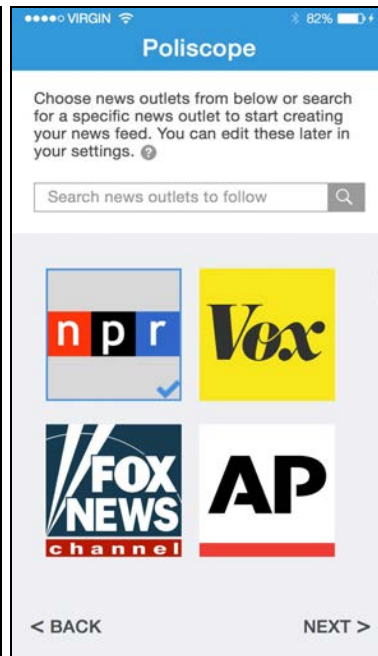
●●●●○ VIRGIN 82%

Poliscope

Choose news outlets from below or search for a specific news outlet to start creating your news feed. You can edit these later in your settings.

Search news outlets to follow

n p r

Vox

FOX NEWS channel

AP

< BACK

NEXT >